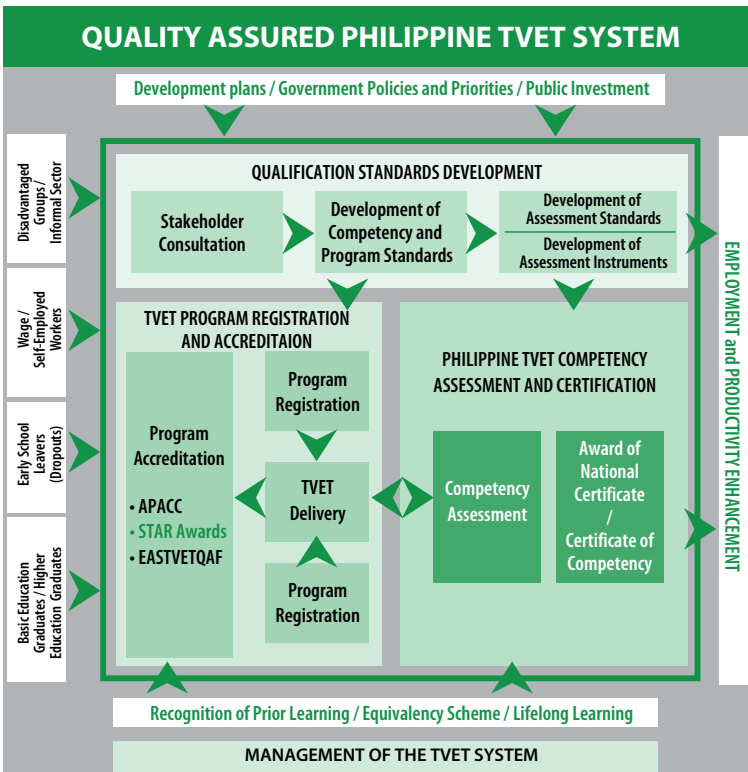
QUALITY ASSURED PHILIPPINE TVET SYSTEM

Development plans / Government Policies and Priorities / Public Investment

Disadvantaged Groups / Informal Sector

Wage / Self-Employed Workers

Early School Leavers (Dropouts)

Basic Education Graduates / Higher Education Graduates

QUALIFICATION STANDARDS DEVELOPMENT

Stakeholder Consultation

Development of Competency and Program Standards

Development of Assessment Standards

Development of Assessment Instruments

TVET PROGRAM REGISTRATION AND ACCREDITAION

Program Accreditation

• APACC
• STAR Awards
• EASTVETQAF

Program Registration

TVET Delivery

Program Registration

PHILIPPINE TVET COMPETENCY ASSESSMENT AND CERTIFICATION

Competency Assessment

Award of National Certificate / Certificate of Competency

EMPLOYMENT and PRODUCTIVITY ENHANCEMENT

Recognition of Prior Learning / Equivalency Scheme / Lifelong Learning

MANAGEMENT OF THE TVET SYSTEM